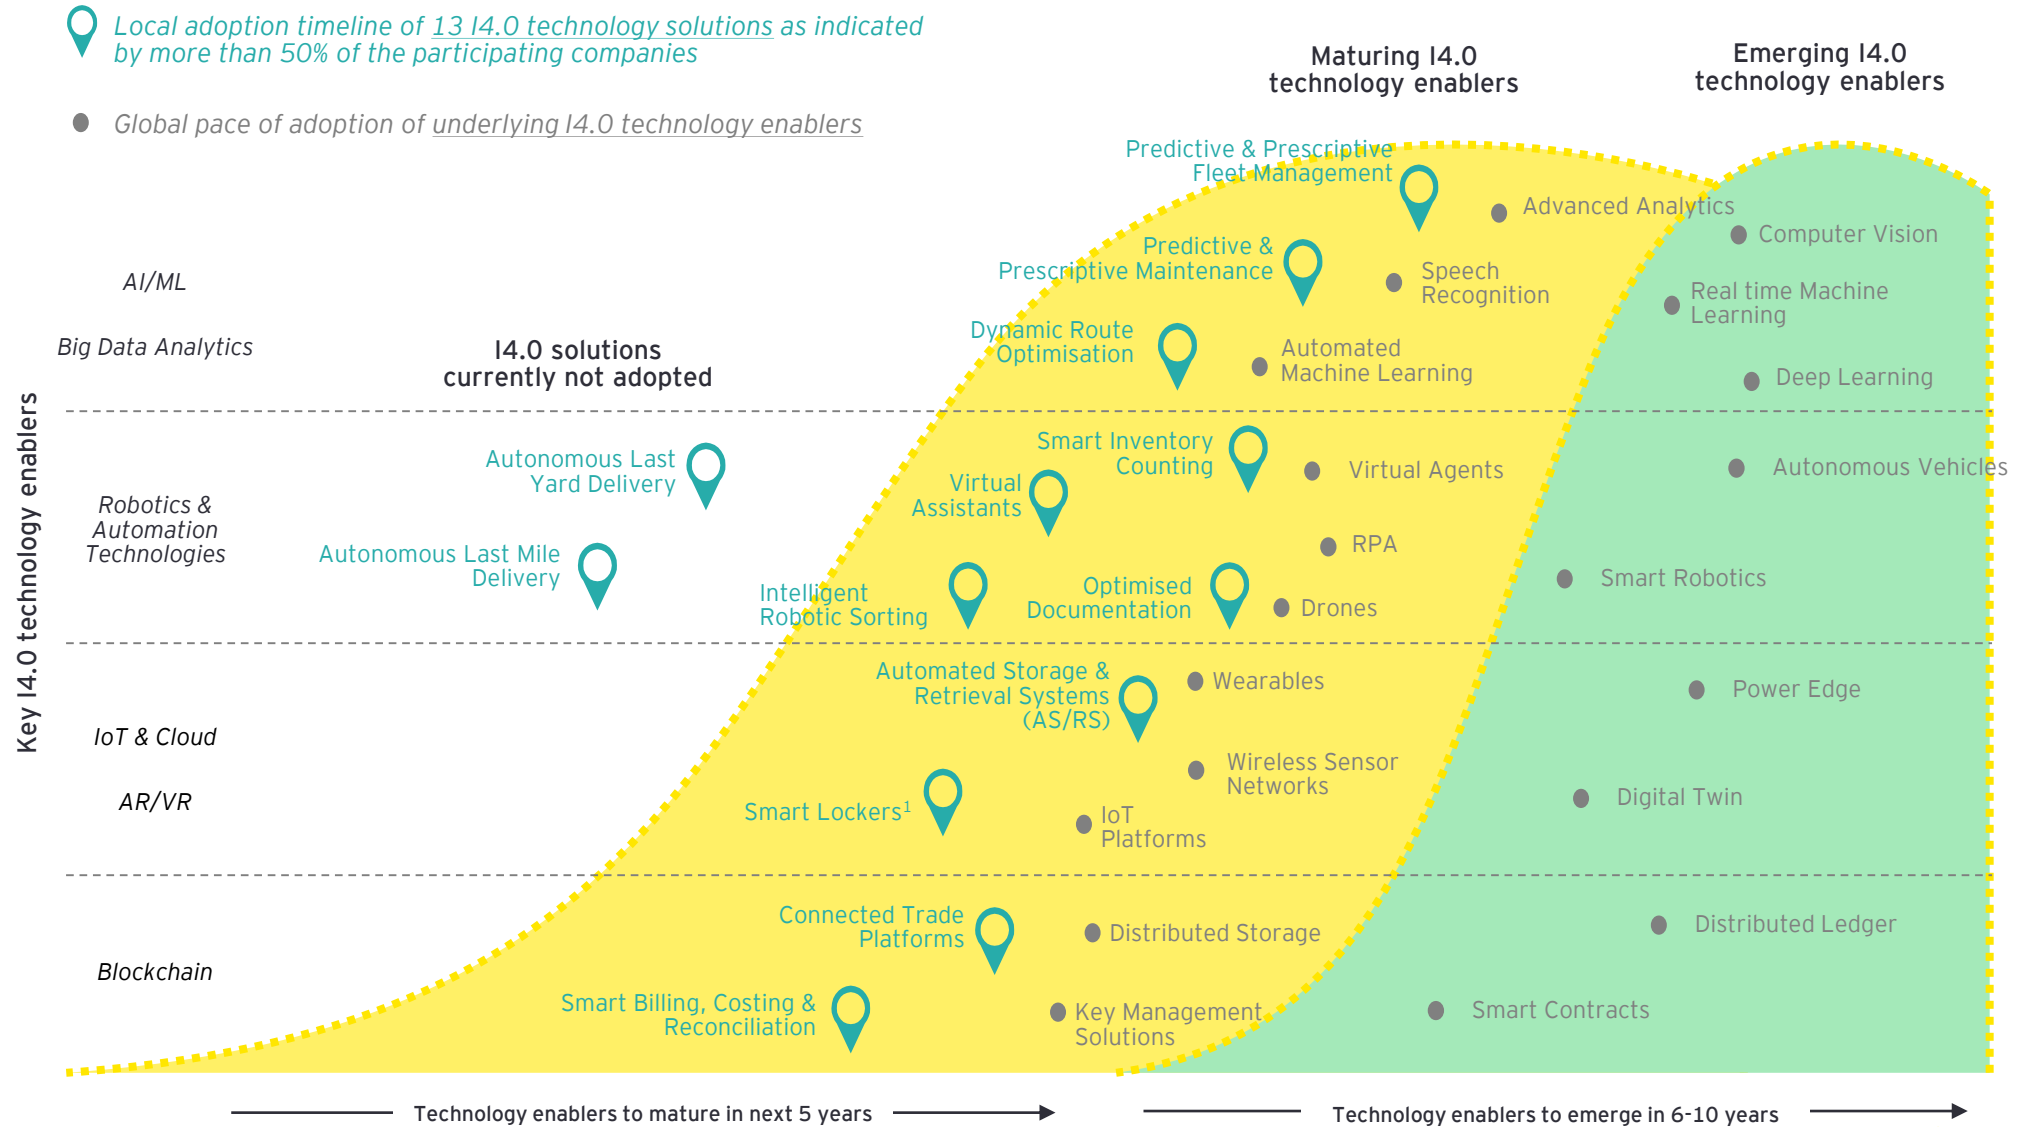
Local adoption timeline of 13 I4.0 technology solutions as indicated by more than 50% of the participating companies

Global pace of adoption of underlying I4.0 technology enablers

Maturing I4.0 technology enablers

Emerging I4.0 technology enablers

Key I4.0 technology enablers

AI/ML

Big Data Analytics

I4.0 solutions currently not adopted

Predictive & Prescriptive Fleet Management

Advanced Analytics

Computer Vision

Predictive & Prescriptive Maintenance

Speech Recognition

Real time Machine Learning

Dynamic Route Optimisation

Automated Machine Learning

Deep Learning

Robotics & Automation Technologies

Autonomous Last Yard Delivery

Smart Inventory Counting

Virtual Agents

Autonomous Vehicles

Virtual Assistants

RPA

Autonomous Last Mile Delivery

Intelligent Robotic Sorting

Optimised Documentation

Drones

Smart Robotics

Automated Storage & Retrieval Systems (AS/RS)

Wearables

Power Edge

IoT & Cloud

AR/VR

Wireless Sensor Networks

Digital Twin

Smart Lockers$^1$

IoT Platforms

Connected Trade Platforms

Distributed Storage

Distributed Ledger

Blockchain

Smart Billing, Costing & Reconciliation

Key Management Solutions

Smart Contracts

Technology enablers to mature in next 5 years

Technology enablers to emerge in 6-10 years